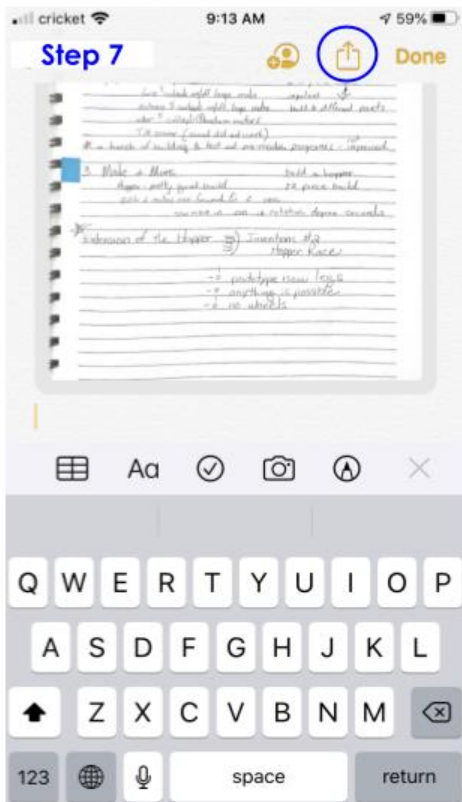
cricket 9:13 AM 59%

Step 7

Done

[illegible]

3. Make a Move. build a hopper
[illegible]

Extension of the Hopper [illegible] Inventions #12 Hopper Race

- prototype new legs
- anything is possible
- no wheels

Aa

Q W E R T Y U I O P
A S D F G H J K L
Z X C V B N M
123 space return